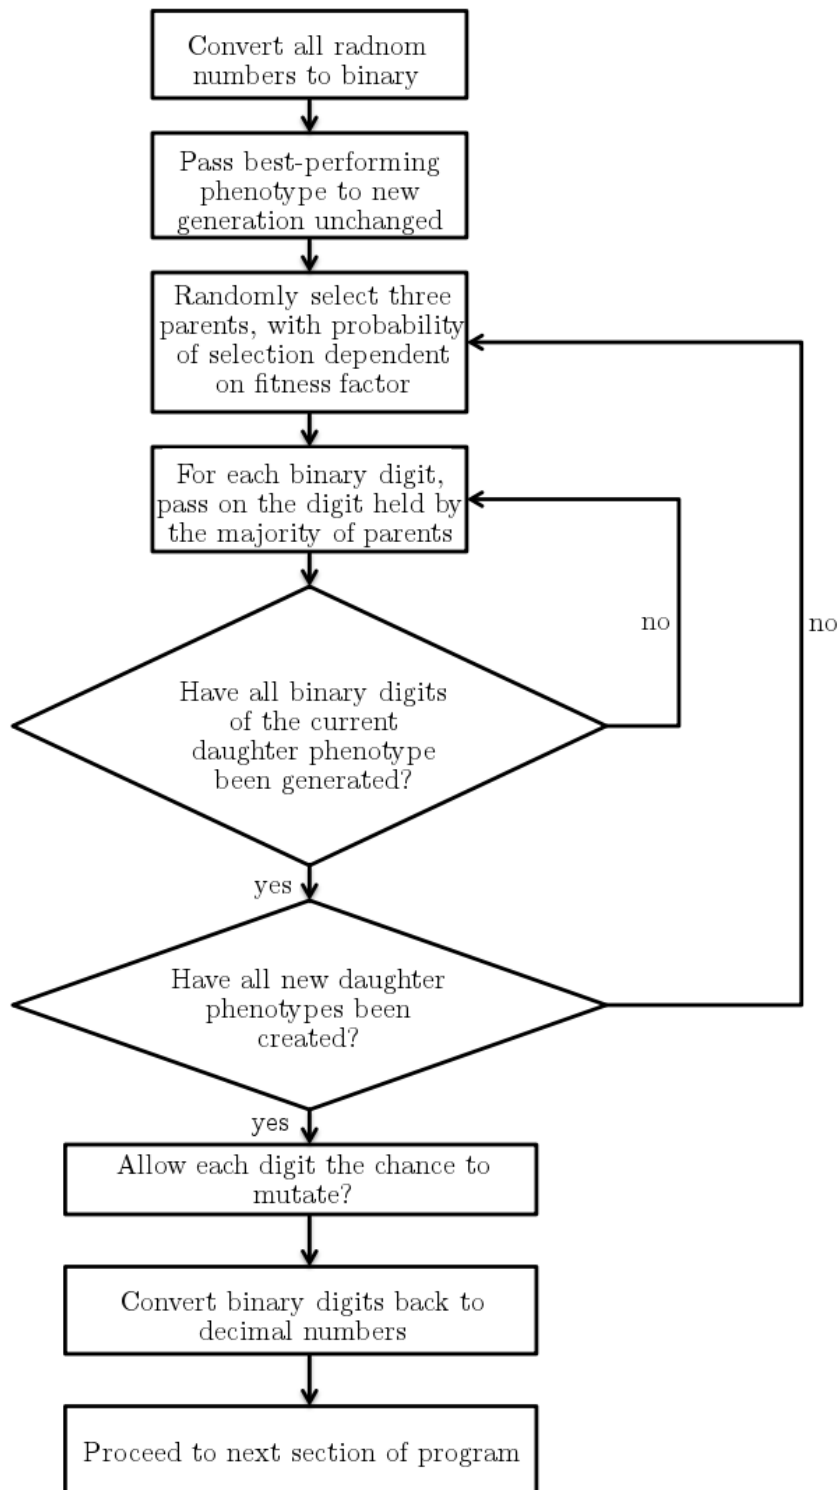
Convert all radnom numbers to binary

Pass best-performing phenotype to new generation unchanged

Randomly select three parents, with probability of selection dependent on fitness factor

For each binary digit, pass on the digit held by the majority of parents

no

no

Have all binary digits of the current daughter phenotype been generated?

yes

Have all new daughter phenotypes been created?

yes

Allow each digit the chance to mutate?

Convert binary digits back to decimal numbers

Proceed to next section of program